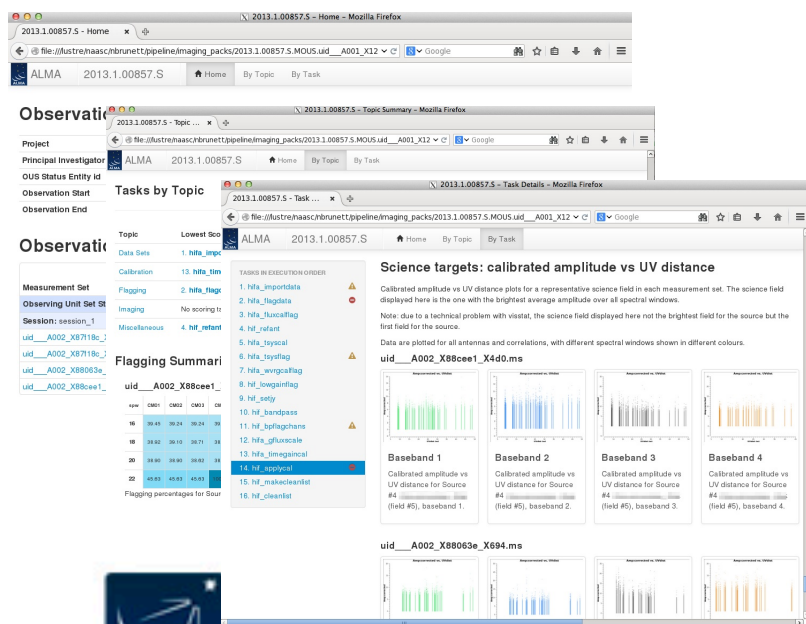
2013.1.00857.S - Home - Mozilla Firefox

2013.1.00857.S - Home

file:///lustre/naasc/nbrunett/pipeline/imaging_packs/2013.1.00857.S.MOUS.uid___A001_X12

Google

ALMA 2013.1.00857.S Home By Topic By Task

Observatio

Project

Principal Investigator

OUS Status Entity id

Observation Start

Observation End

Observatio

Measurement Set

Observing Unit Set St

Session: session_1

uid___A002_X87f18c_

uid___A002_X87f18c_

uid___A002_X88063e_

uid___A002_X88cee1_

2013.1.00857.S - Topic Summary - Mozilla Firefox

2013.1.00857.S - Topic ...

file:///lustre/naasc/nbrunett/pipeline/imaging_packs/2013.1.00857.S.MOUS.uid___A001_X12

Google

ALMA 2013.1.00857.S Home By Topic By Task

Tasks by Topic

| Topic | Lowest Sco |
|---|---|
| Data Sets | 1. hifa_impo |
| Calibration | 13. hifa_tim |
| Flagging | 2. hifa_flagd |
| Imaging | No scoring t |
| Miscellaneous | 4. hif_refant |

Flagging Summari

uid___A002_X88cee1_

| spw | CM01 | CM02 | CM03 | CM |
|---|---|---|---|---|
| 16 | 39.45 | 39.24 | 39.24 | |
| 18 | 39.92 | 39.10 | 38.71 | |
| 20 | 39.90 | 39.90 | 39.92 | |
| 22 | 45.63 | 45.63 | 45.63 | |

Flagging percentages for Sour

2013.1.00857.S - Task Details - Mozilla Firefox

2013.1.00857.S - Task ...

file:///lustre/naasc/nbrunett/pipeline/imaging_packs/2013.1.00857.S.MOUS.uid___A001_X12

Google

ALMA 2013.1.00857.S Home By Topic By Task

TASKS IN EXECUTION ORDER

1. hifa_importdata
2. hifa_flagdata
3. hifa_fluxcalflag
4. hif_refant
5. hifa_tsyscal
6. hifa_tsysflag
7. hifa_wvrgcalflag
8. hif_lowgainflag
9. hif_setjy
10. hif_bandpass
11. hif_bpflagchans
12. hifa_gfluxscale
13. hifa_timegaincal
14. hif_applycal
15. hif_makecleanlist
16. hif_cleanlist

Science targets: calibrated amplitude vs UV distance

Calibrated amplitude vs UV distance plots for a representative science field in each measurement set. The science field displayed here is the one with the brightest average amplitude over all spectral windows.

Note: due to a technical problem with visstat, the science field displayed here not the brightest field for the source but the first field for the source.

Data are plotted for all antennas and correlations, with different spectral windows shown in different colours.

uid___A002_X88cee1_X4d0.ms

Baseband 1
Calibrated amplitude vs UV distance for Source #4 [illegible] (field #5), baseband 1.

Baseband 2
Calibrated amplitude vs UV distance for Source #4 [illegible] (field #5), baseband 2.

Baseband 3
Calibrated amplitude vs UV distance for Source #4 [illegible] (field #5), baseband 3.

Baseband 4
Calibrated amplitude vs UV distance for Source #4 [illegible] (field #5), baseband 4.

uid___A002_X88063e_X694.ms